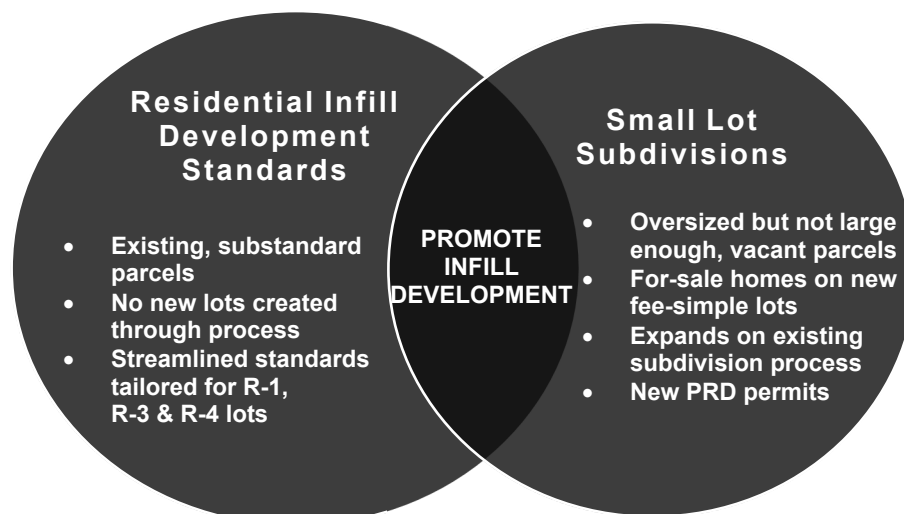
Residential Infill Development Standards

- Existing, substandard parcels
- No new lots created through process
- Streamlined standards tailored for R-1, R-3 & R-4 lots

PROMOTE INFILL DEVELOPMENT

Small Lot Subdivisions

- Oversized but not large enough, vacant parcels
- For-sale homes on new fee-simple lots
- Expands on existing subdivision process
- New PRD permits